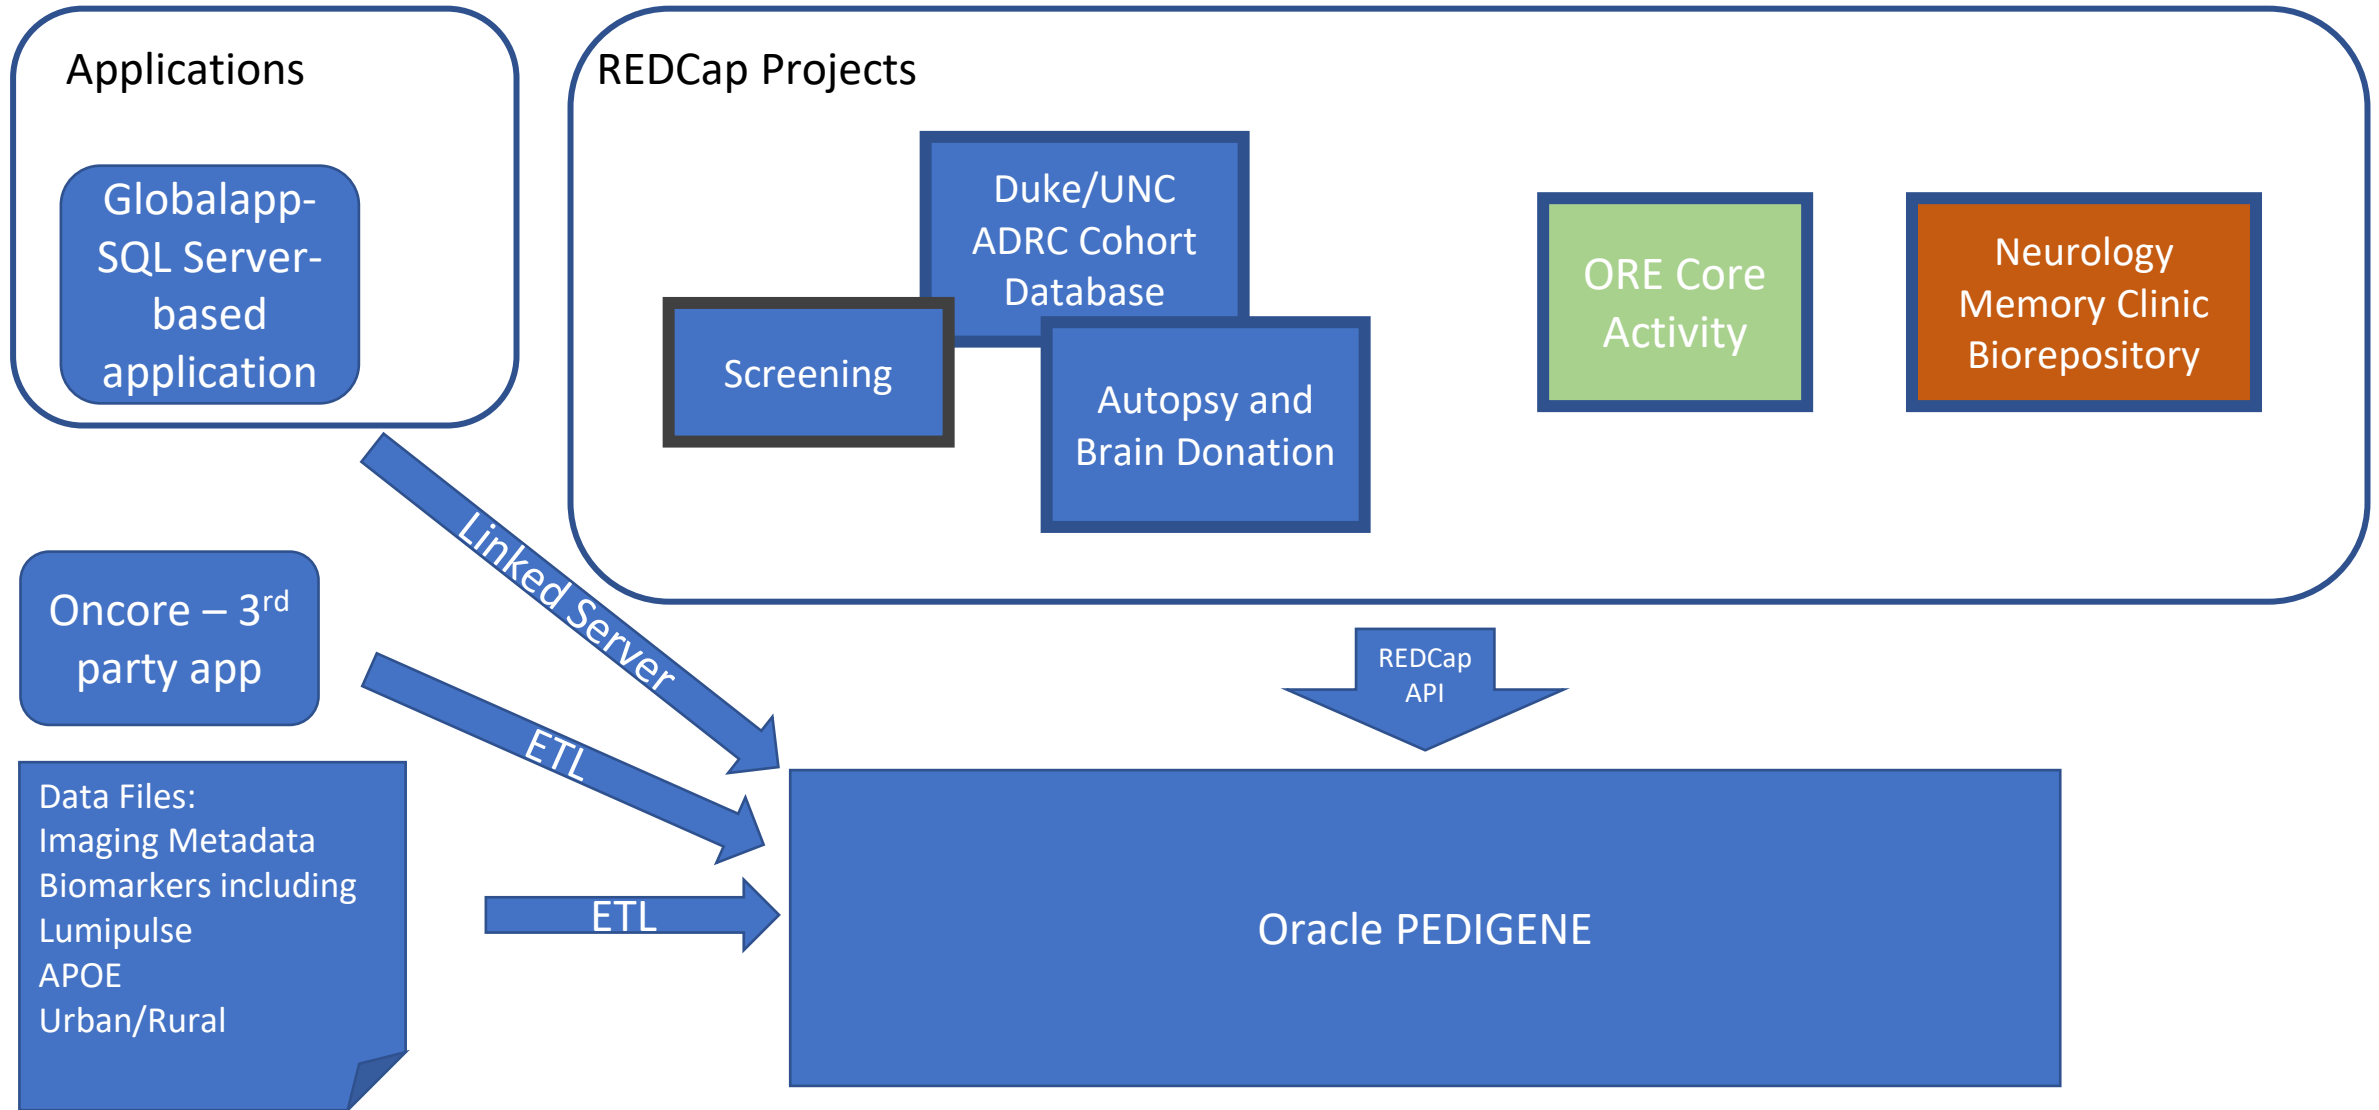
Applications

Globalapp-SQL Server-based application

REDCap Projects

Duke/UNC ADRC Cohort Database

Screening

Autopsy and Brain Donation

ORE Core Activity

Neurology Memory Clinic Biorepository

Linked Server

Oncore – 3$^{rd}$ party app

ETL

REDCap API

Data Files:
Imaging Metadata
Biomarkers including Lumipulse
APOE
Urban/Rural

ETL

Oracle PEDIGENE